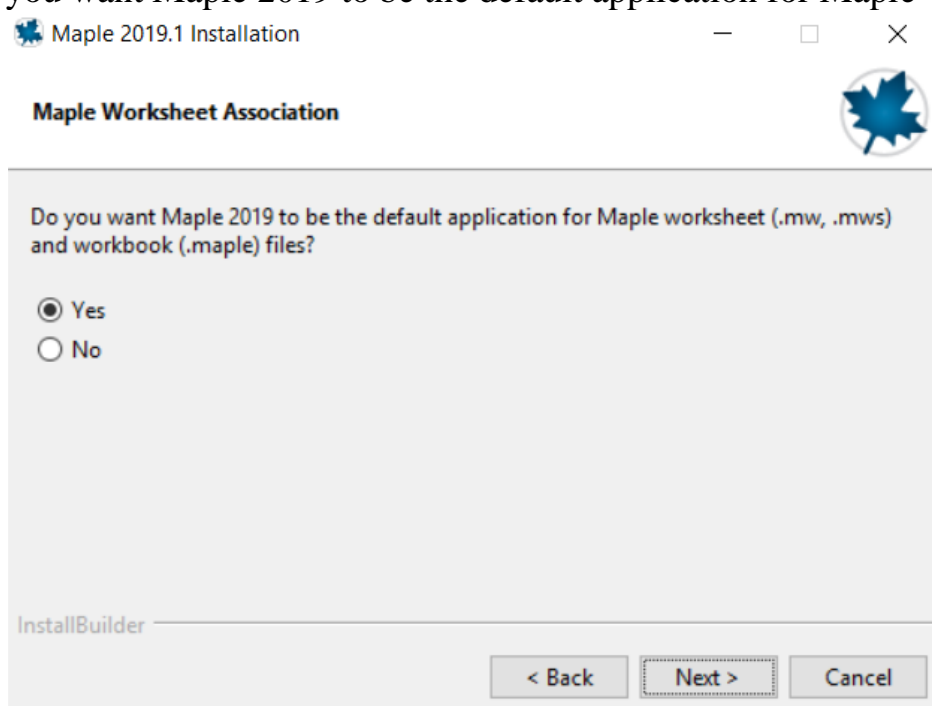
you want Maple 2019 to be the default application for Maple

Maple 2019.1 Installation

Maple Worksheet Association

Do you want Maple 2019 to be the default application for Maple worksheet (.mw, .mws) and workbook (.maple) files?

Yes
No

InstallBuilder

< Back
Next >
Cancel